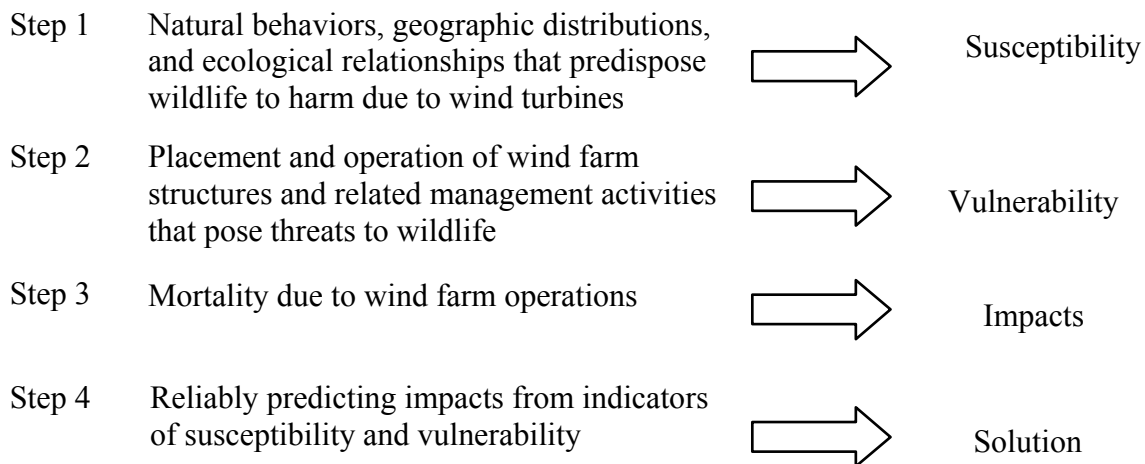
Step 1 Natural behaviors, geographic distributions, and ecological relationships that predispose wildlife to harm due to wind turbines

Susceptibility

Step 2 Placement and operation of wind farm structures and related management activities that pose threats to wildlife

Vulnerability

Step 3 Mortality due to wind farm operations

Impacts

Step 4 Reliably predicting impacts from indicators of susceptibility and vulnerability

Solution